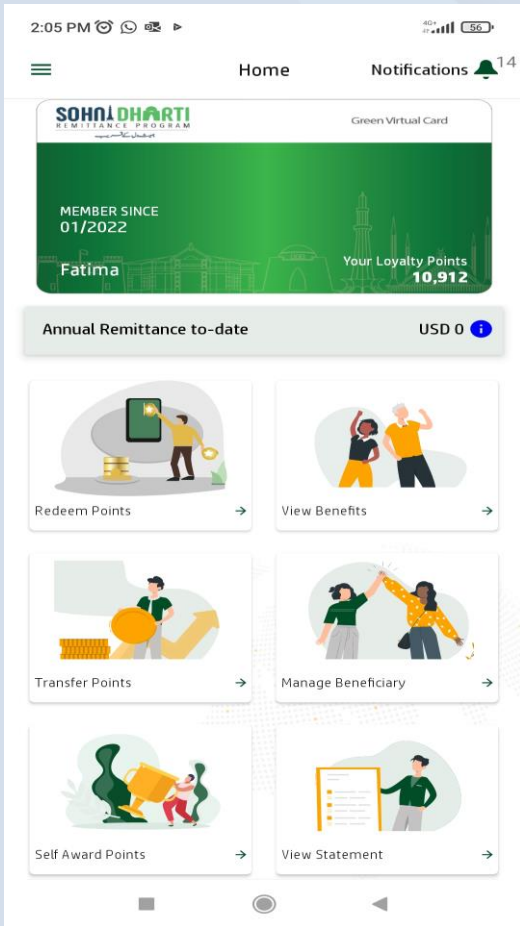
2:05 PM

56

Home

Notifications 14

SOHNI DHARTI
REMITTANCE PROGRAM

Green Virtual Card

MEMBER SINCE
01/2022

Fatima

Your Loyalty Points
10,912

Annual Remittance to-date

USD 0

Redeem Points →

View Benefits →

Transfer Points →

Manage Beneficiary →

Self Award Points →

View Statement →